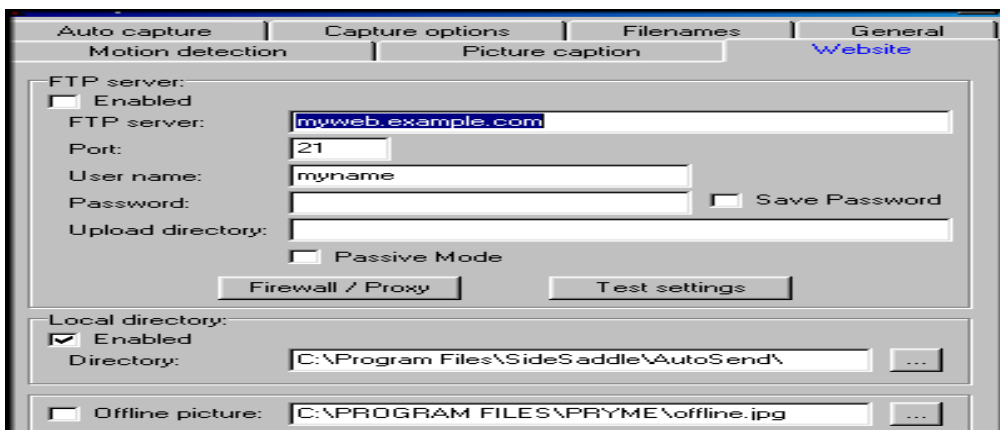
Auto capture | Capture options | Filenames | General
Motion detection | Picture caption | Website

FTP server:
Enabled
FTP server: myweb.example.com
Port: 21
User name: myname
Password:
Save Password
Upload directory:
Passive Mode
Firewall / Proxy
Test settings

Local directory:
Enabled
Directory: C:\Program Files\SideSaddle\AutoSend\
...

Offline picture: C:\PROGRAM FILES\PRYME\offline.jpg
...